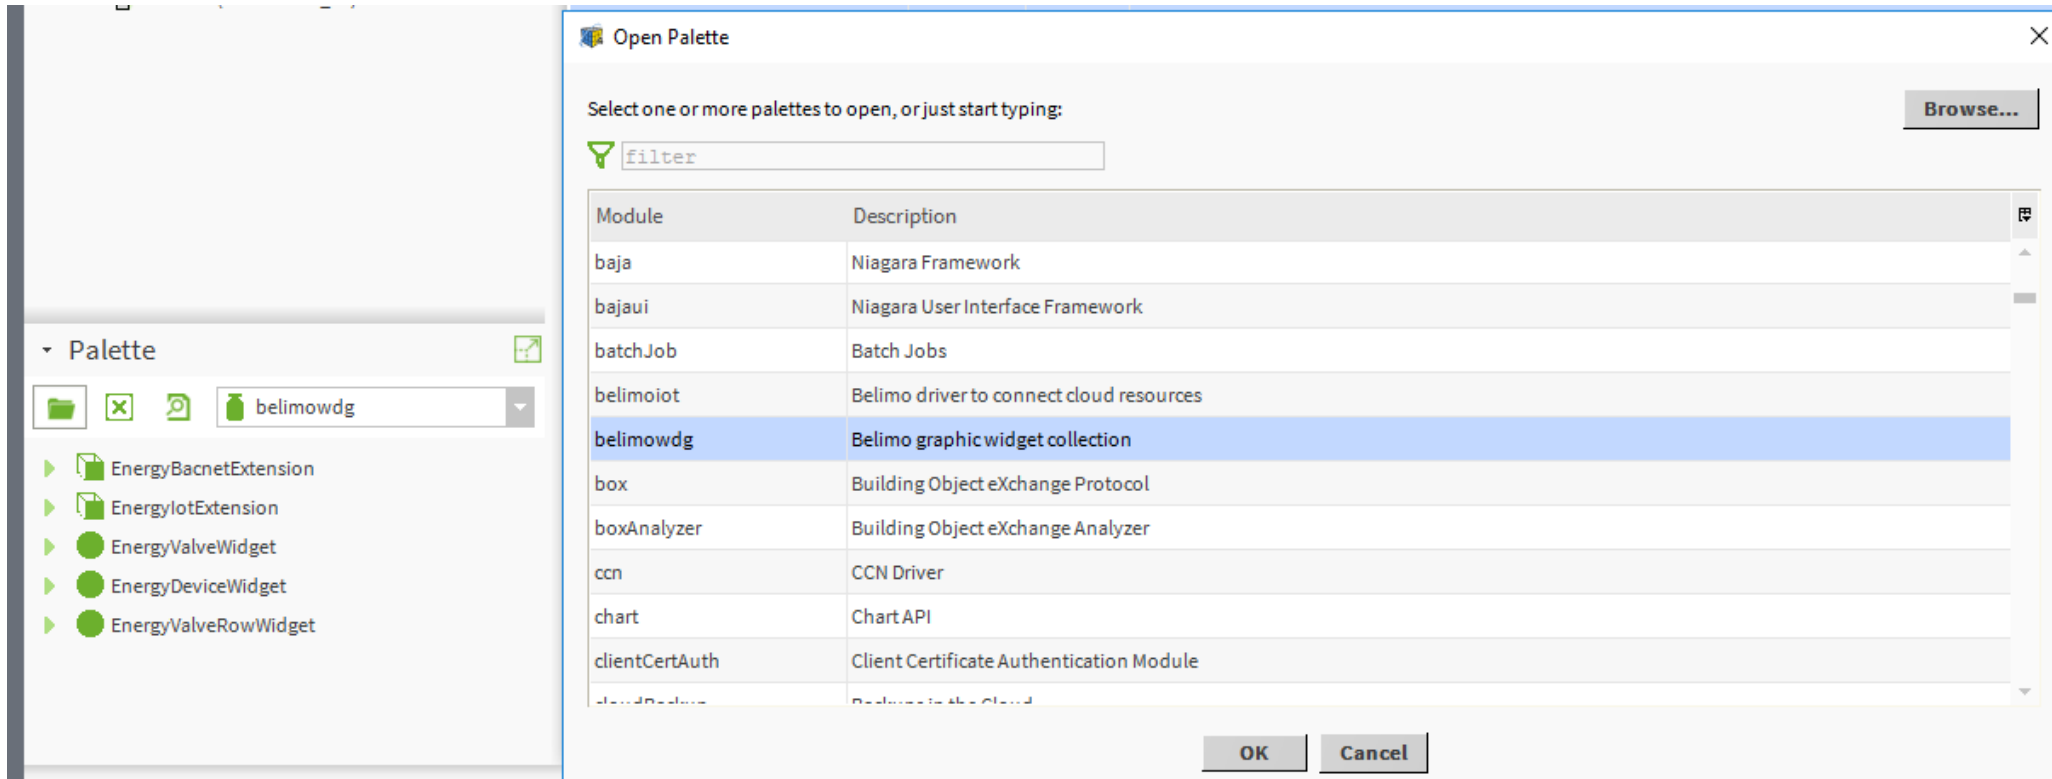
Palette

belimowdg

EnergyBacnetExtension
EnergyIotExtension
EnergyValveWidget
EnergyDeviceWidget
EnergyValveRowWidget

Open Palette

Select one or more palettes to open, or just start typing:

Browse...

filter

| Module | Description |
|---|---|
| baja | Niagara Framework |
| bajaui | Niagara User Interface Framework |
| batchJob | Batch Jobs |
| belimoiot | Belimo driver to connect cloud resources |
| belimowdg | Belimo graphic widget collection |
| box | Building Object eXchange Protocol |
| boxAnalyzer | Building Object eXchange Analyzer |
| ccn | CCN Driver |
| chart | Chart API |
| clientCertAuth | Client Certificate Authentication Module |
| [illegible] | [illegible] |

OK
Cancel